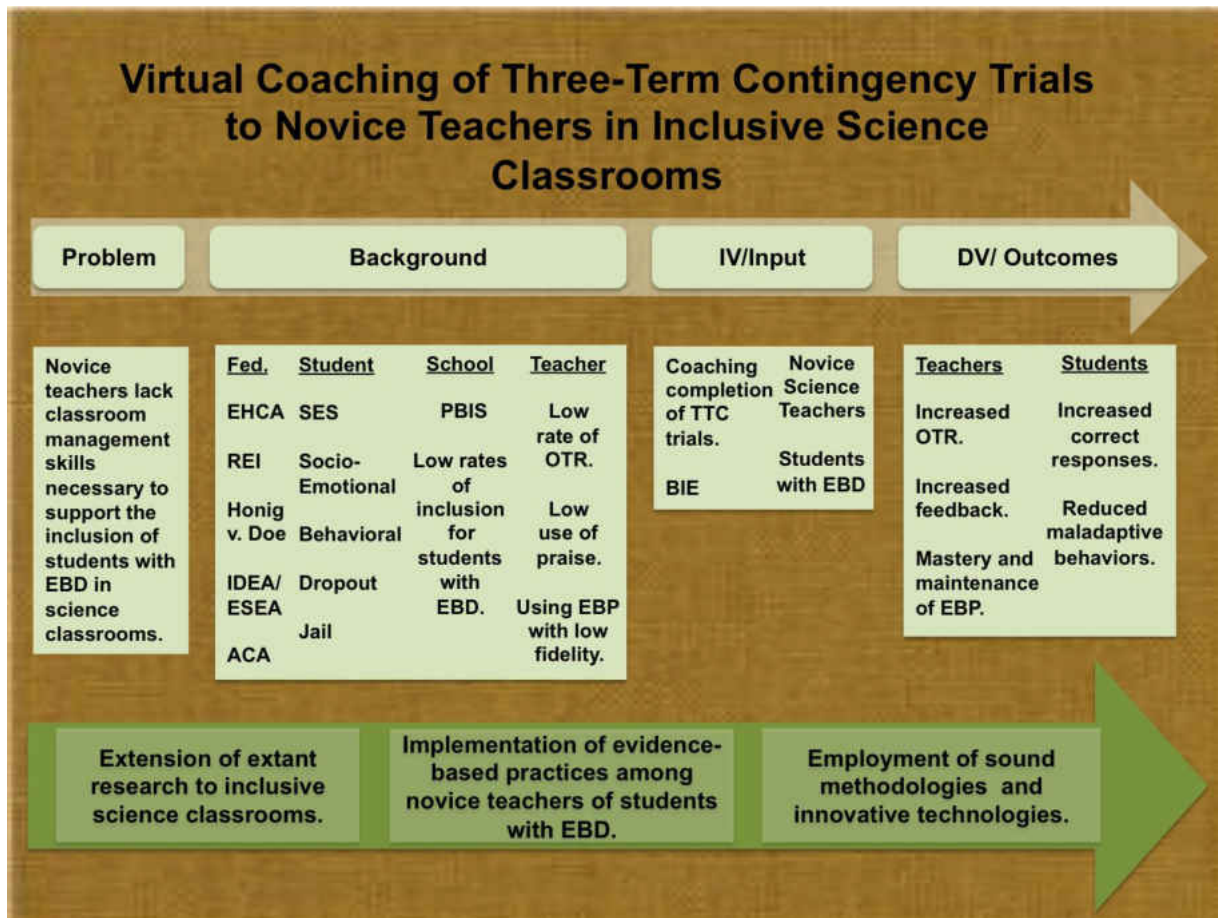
Virtual Coaching of Three-Term Contingency Trials to Novice Teachers in Inclusive Science Classrooms

Problem

Background

IV/Input

DV/ Outcomes

Novice teachers lack classroom management skills necessary to support the inclusion of students with EBD in science classrooms.

| Fed. | Student | School | Teacher |
|---|---|---|---|
| EHCA | SES | PBIS | Low rate of OTR. |
| REI | Socio-Emotional | Low rates of inclusion for students with EBD. | Low use of praise. |
| Honig v. Doe | Behavioral | | Using EBP with low fidelity. |
| IDEA/ ESEA | Dropout | | |
| ACA | Jail | | |

Coaching completion of TTC trials.

BIE

Novice Science Teachers

Students with EBD

| Teachers | Students |
|---|---|
| Increased OTR. | Increased correct responses. |
| Increased feedback. | Reduced maladaptive behaviors. |
| Mastery and maintenance of EBP. | |

Extension of extant research to inclusive science classrooms.

Implementation of evidence-based practices among novice teachers of students with EBD.

Employment of sound methodologies and innovative technologies.